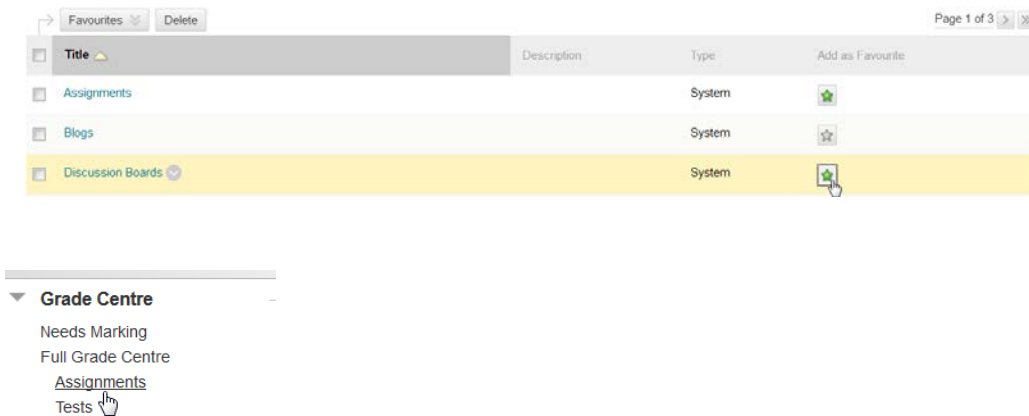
Favourites Delete

Page 1 of 3

| Title | Description | Type | Add as Favourite |
|---|---|---|---|
| Assignments | | System | |
| Blogs | | System | |
| Discussion Boards | | System | |

Grade Centre

Needs Marking

Full Grade Centre

Assignments

Tests